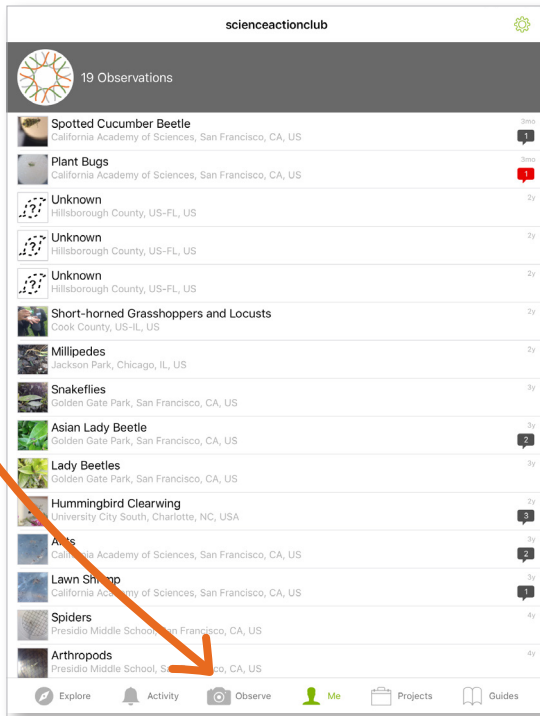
scienceactionclub

19 Observations

Spotted Cucumber Beetle
California Academy of Sciences, San Francisco, CA, US
3mo
1

Plant Bugs
California Academy of Sciences, San Francisco, CA, US
3mo
1

Unknown
Hillsborough County, US-FL, US
2y

Unknown
Hillsborough County, US-FL, US
2y

Unknown
Hillsborough County, US-FL, US
2y

Short-horned Grasshoppers and Locusts
Cook County, US-IL, US
2y

Millipedes
Jackson Park, Chicago, IL, US
2y

Snakeflies
Golden Gate Park, San Francisco, CA, US
3y

Asian Lady Beetle
Golden Gate Park, San Francisco, CA, US
3y
2

Lady Beetles
Golden Gate Park, San Francisco, CA, US
3y

Hummingbird Clearwing
University City South, Charlotte, NC, USA
2y
3

A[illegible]s
Cali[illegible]ia Academy of Sciences, San Francisco, CA, US
3y
2

Lawn Sh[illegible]p
California Academy of Sciences, San Francisco, CA, US
3y
1

Spiders
Presidio Middle School, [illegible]an Francisco, CA, US
4y

Arthropods
Presidio Middle School, S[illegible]co, CA, US
4y

Explore Activity Observe Me Projects Guides